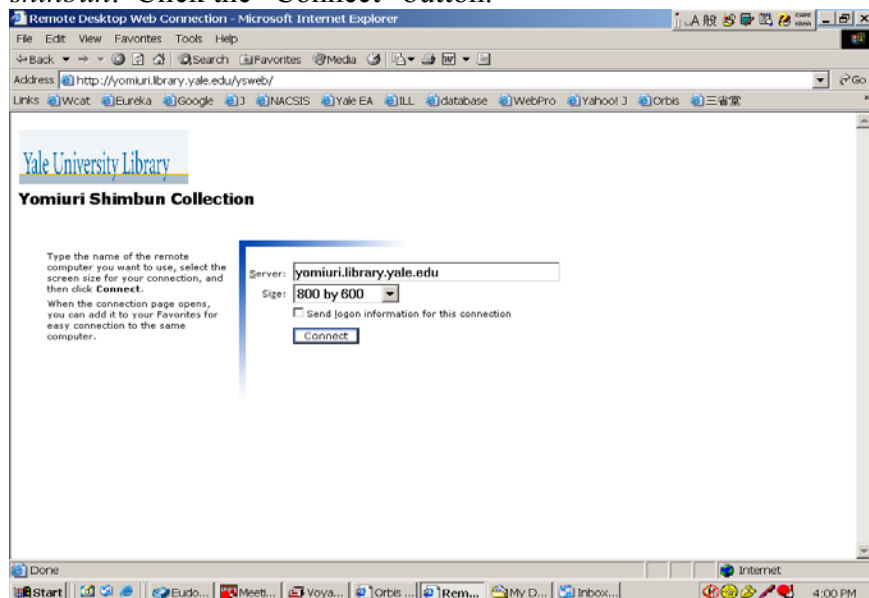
shinbun. Click the "Connect" button.

Remote Desktop Web Connection - Microsoft Internet Explorer

File Edit View Favorites Tools Help

Back Search Favorites Media

Address http://yomiuri.library.yale.edu/ysweb/

Go

Links Wcat Eureka Google J NACSIS Yale EA ILL database WebPro Yahoo! J Orbis 三省堂

Yale University Library

Yomiuri Shimbun Collection

Type the name of the remote computer you want to use, select the screen size for your connection, and then click Connect.

When the connection page opens, you can add it to your Favorites for easy connection to the same computer.

Server: yomiuri.library.yale.edu

Size: 800 by 600

Send logon information for this connection

Connect

Done

Internet

Start Eudo... Meeti... Voya... Orbis ... Rem... My D... Inbox...

4:00 PM